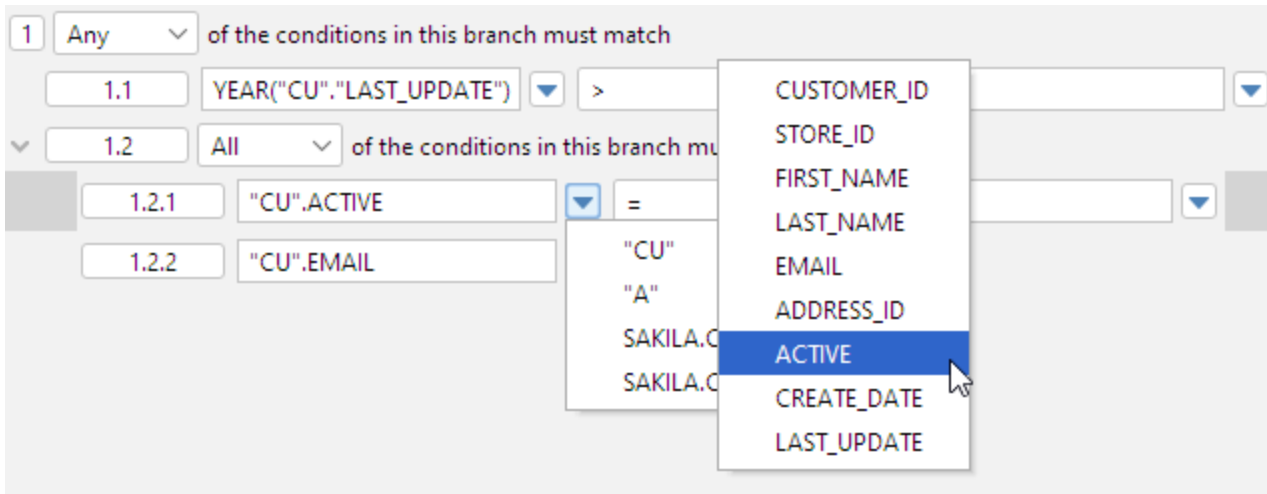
1 Any of the conditions in this branch must match

1.1 YEAR("CU"."LAST_UPDATE") >

1.2 All of the conditions in this branch mu

1.2.1 "CU".ACTIVE =

1.2.2 "CU".EMAIL

"CU"
"A"
SAKILA.C
SAKILA.C

CUSTOMER_ID
STORE_ID
FIRST_NAME
LAST_NAME
EMAIL
ADDRESS_ID
ACTIVE
CREATE_DATE
LAST_UPDATE